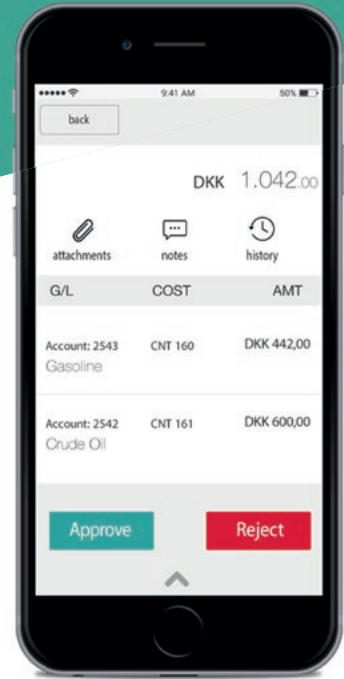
9:41 AM
50%
back

DKK 1.042,00

attachments
notes
history

| G/L | COST | AMT |
|---|---|---|
| Account: 2543 Gasoline | CNT 160 | DKK 442,00 |
| Account: 2542 Crude Oil | CNT 161 | DKK 600,00 |

Approve
Reject